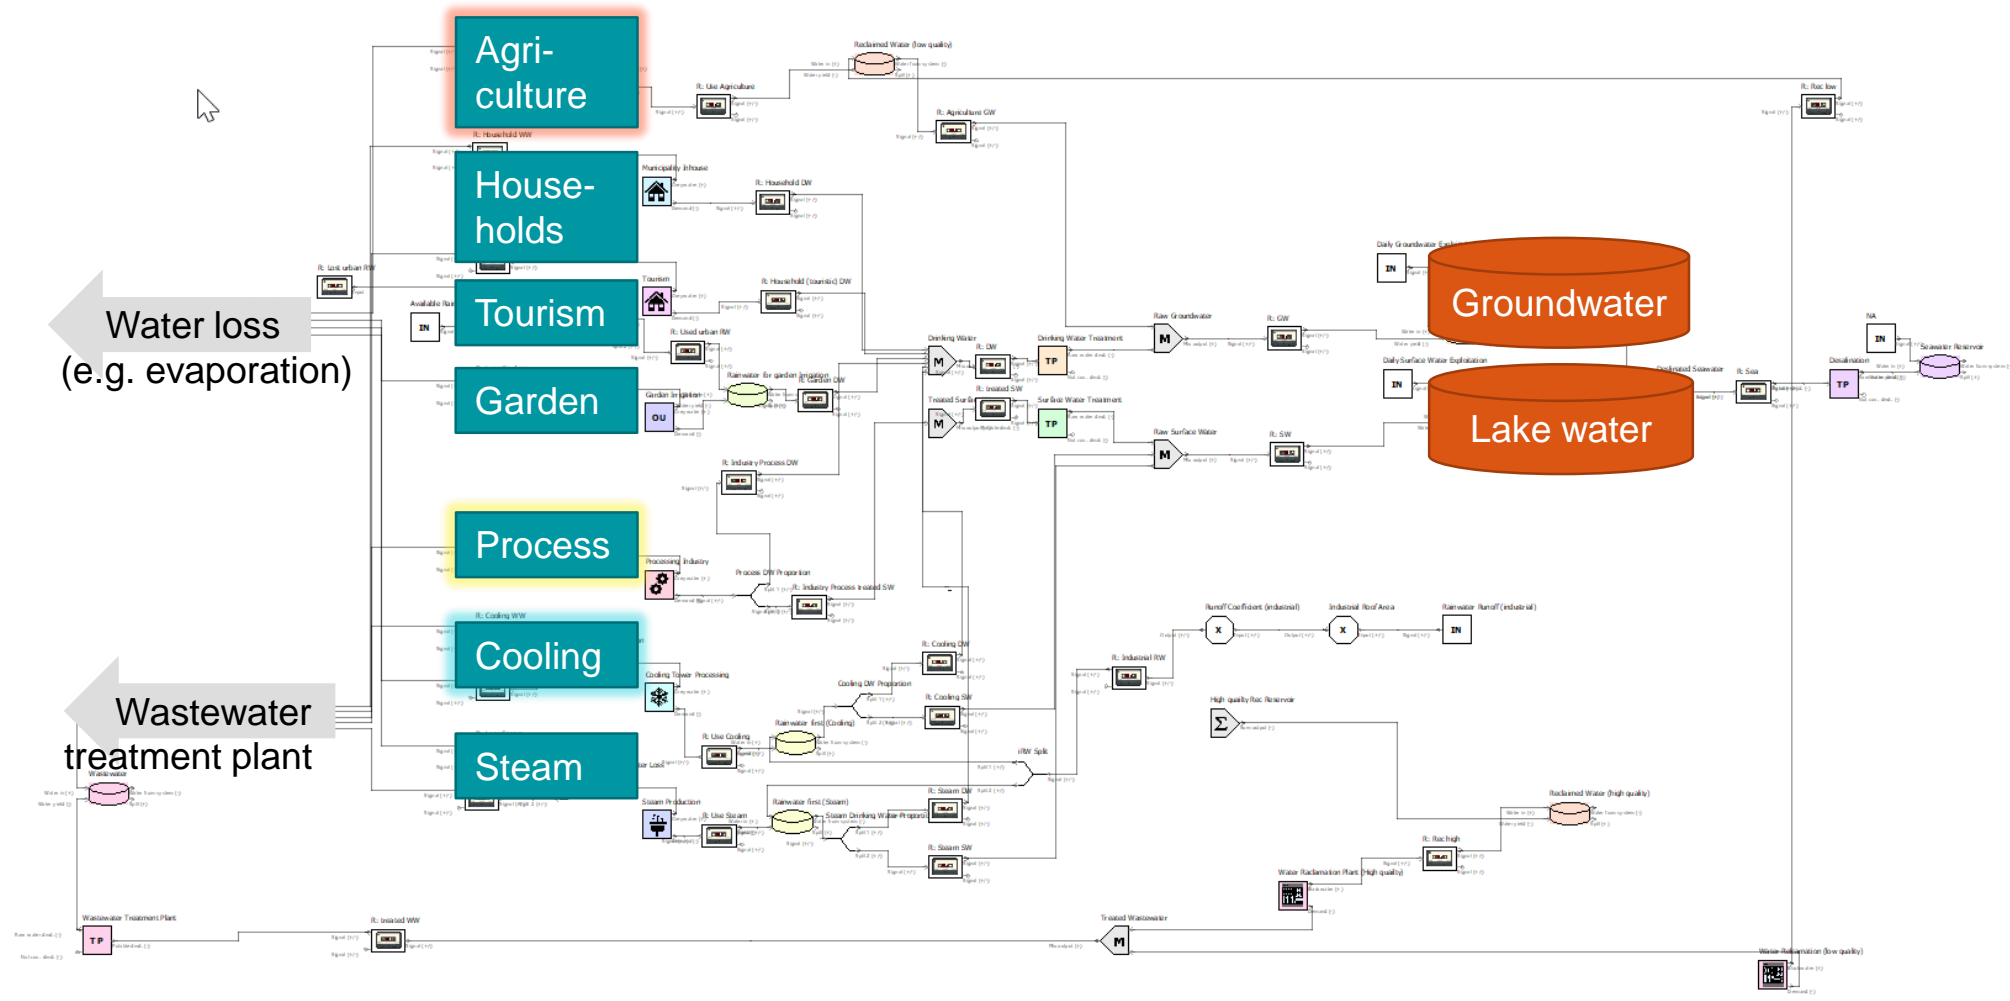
Agri-culture

House-holds

Tourism

Garden

Process

Cooling

Steam

Water loss
(e.g. evaporation)

Wastewater treatment plant

Groundwater

Lake water

Reclaimed Water (low quality)
R: Use Agriculture
R: Agriculture GW
R: Household WW
Municipality Inhouse
R: Household DW
Tourism
R: Household (touristic) DW
R: Lost urban RW
Available Rai
R: Used urban RW
Rainwater for garden irrigation
R: Garden DW
Garden Irrigation
OU
IN
Drinking Water
R: DW
Drinking Water Treatment
TP
M
R: treated SW
Treated Surfa
Surface Water Treatment
Raw Groundwater
R: GW
Daily Groundwater Exploitation
Daily Surface Water Exploitation
Raw Surface Water
R: SW
Desalinated Seawater
R: Sea
Desalination
NA
Seawater Reservoir
R: Rec low
R: Industry Process DW
Processing Industry
Process DW Proportion
R: Industry Process treated SW
R: Cooling WW
R: Cooling DW
Cooling Tower Processing
Cooling DW Proportion
R: Cooling SW
Rainwater first (Cooling)
R: Use Cooling
IRW Split
Steam Production
R: Use Steam
Rainwater first (Steam)
Steam Drinking Water Proportion
R: Steam DW
R: Steam SW
Runoff Coefficient (industrial)
Industrial Roof Area
Rainwater Runoff (industrial)
R: Industrial RW
High quality Rec Reservoir
Reclaimed Water (high quality)
R: Rec high
Water Reclamation Plant (High quality)
Wastewater
Wastewater Treatment Plant
R: treated WW
Treated Wastewater
Water Reclamation (low quality)